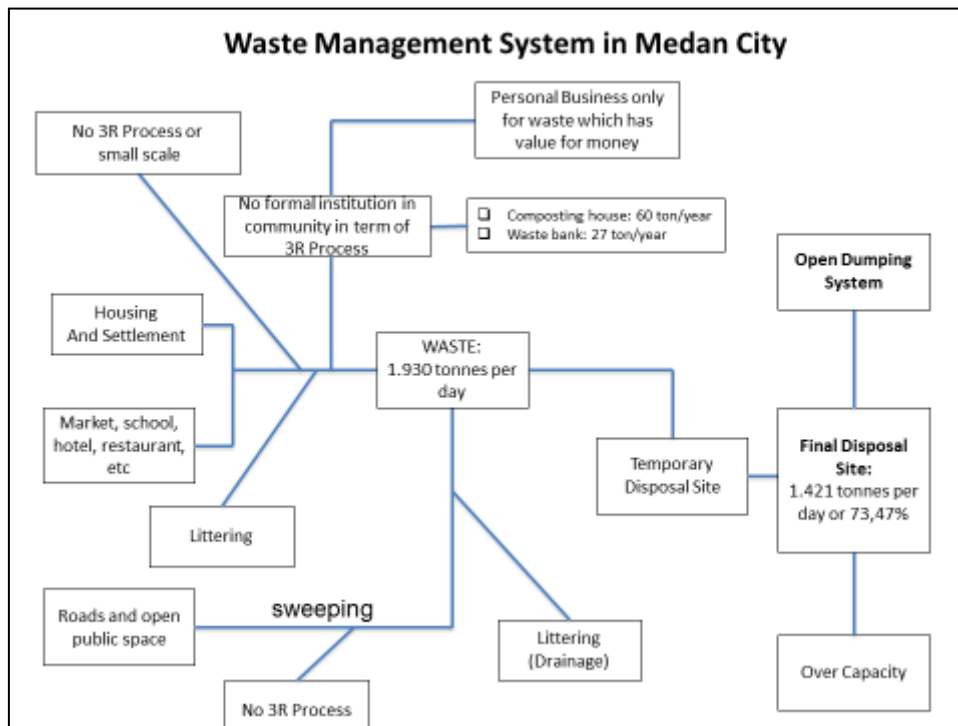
Waste Management System in Medan City

No 3R Process or small scale

Personal Business only for waste which has value for money

No formal institution in community in term of 3R Process

❑ Composting house: 60 ton/year
❑ Waste bank: 27 ton/year

Open Dumping System

Housing And Settlement

WASTE: 1.930 tonnes per day

Market, school, hotel, restaurant, etc

Temporary Disposal Site

Final Disposal Site: 1.421 tonnes per day or 73,47%

Littering

Roads and open public space

sweeping

Littering (Drainage)

Over Capacity

No 3R Process